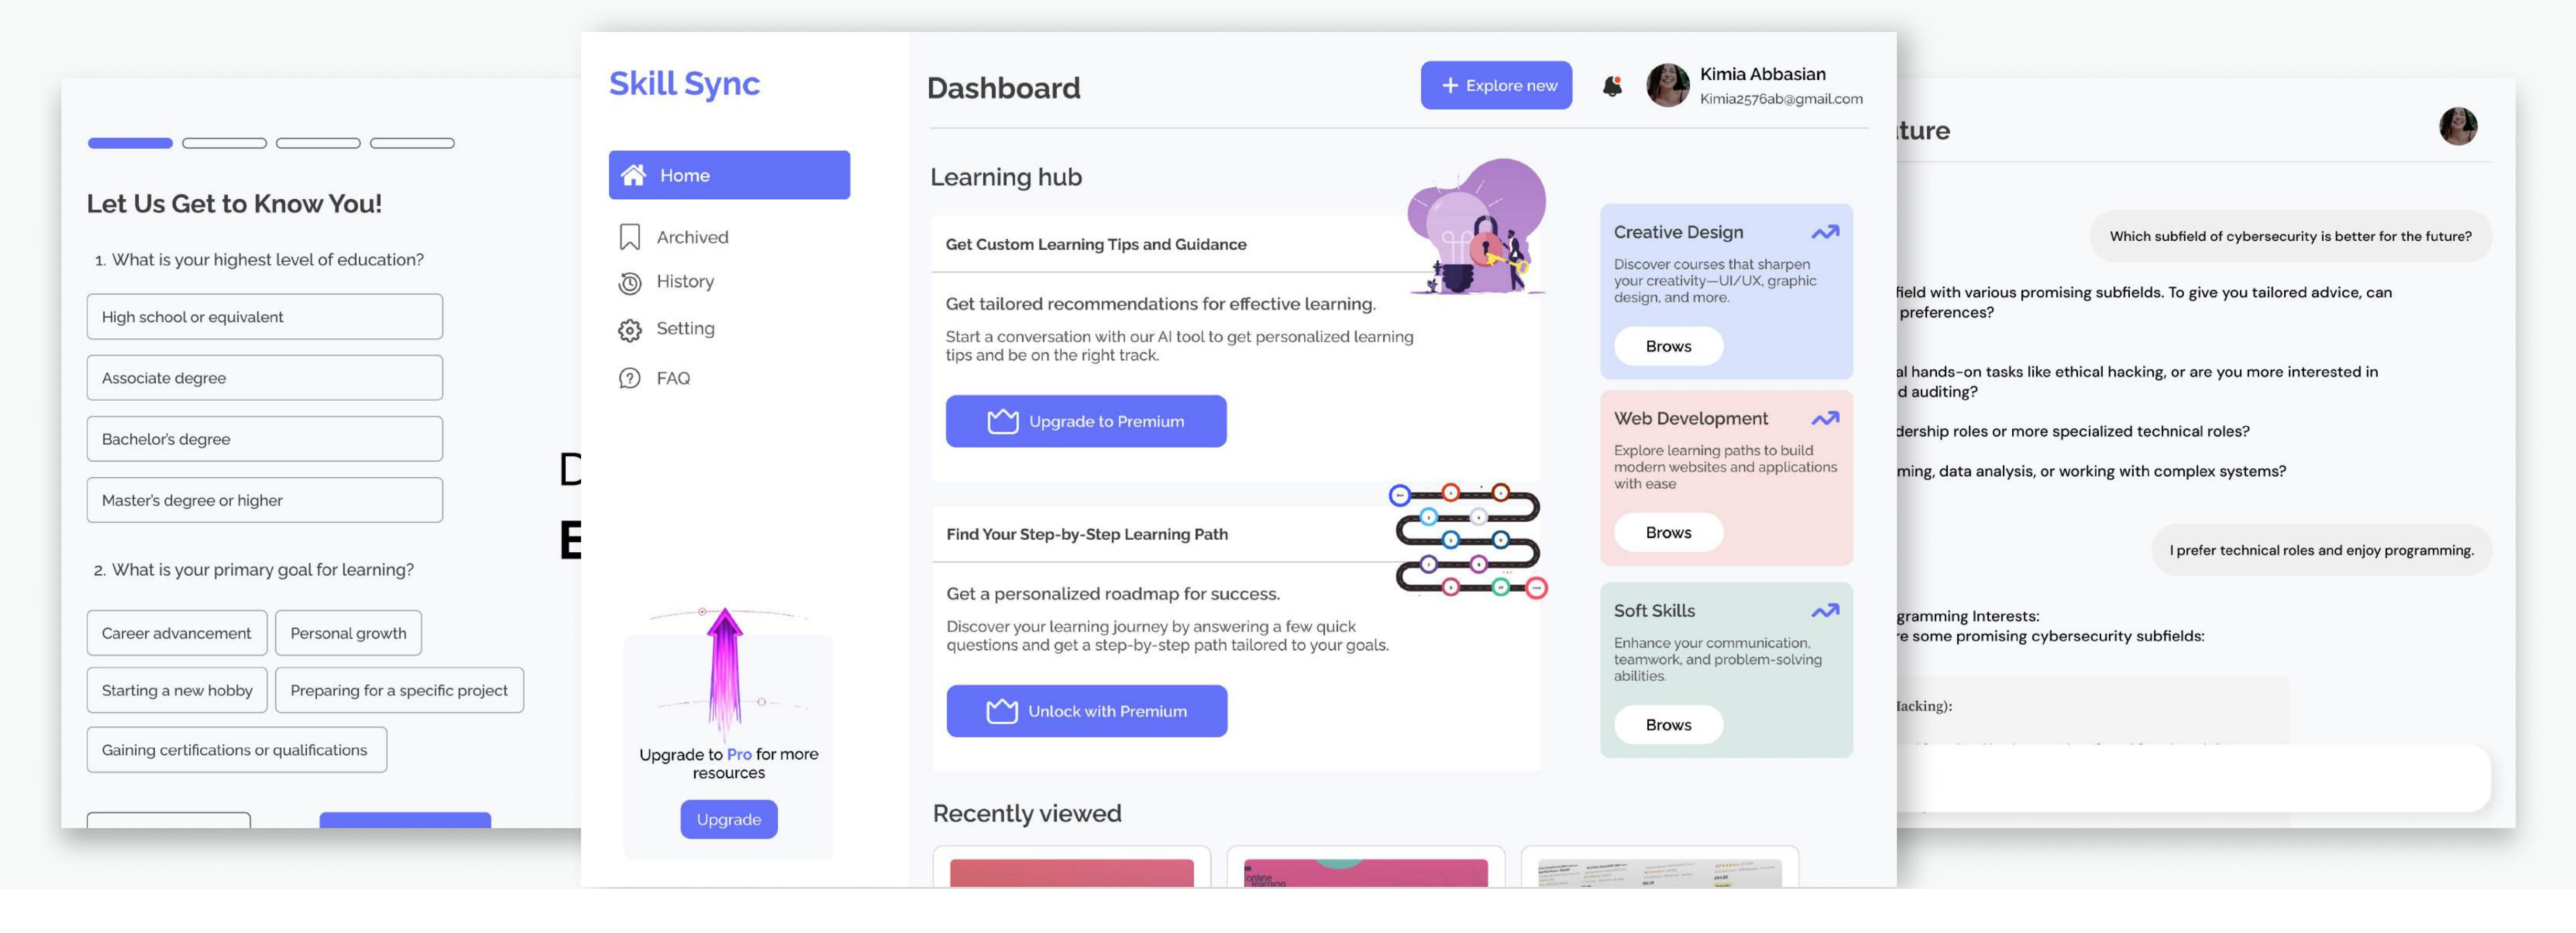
Let Us Get to Know You!

1. What is your highest level of education?

High school or equivalent

Associate degree

Bachelor's degree

Master's degree or higher

2. What is your primary goal for learning?

Career advancement

Personal growth

Starting a new hobby

Preparing for a specific project

Gaining certifications or qualifications

D

E

Skill Sync

Home

Archived

History

Setting

FAQ

Upgrade to Pro for more resources

Upgrade

Dashboard

Explore new

Kimia Abbasian
Kimia2576ab@gmail.com

Learning hub

Get Custom Learning Tips and Guidance

Get tailored recommendations for effective learning.

Start a conversation with our AI tool to get personalized learning tips and be on the right track.

Upgrade to Premium

Find Your Step-by-Step Learning Path

Get a personalized roadmap for success.

Discover your learning journey by answering a few quick questions and get a step-by-step path tailored to your goals.

Unlock with Premium

Creative Design

Discover courses that sharpen your creativity—UI/UX, graphic design, and more.

Brows

Web Development

Explore learning paths to build modern websites and applications with ease

Brows

Soft Skills

Enhance your communication, teamwork, and problem-solving abilities.

Brows

Recently viewed

ture

Which subfield of cybersecurity is better for the future?

field with various promising subfields. To give you tailored advice, can preferences?

al hands-on tasks like ethical hacking, or are you more interested in d auditing?

dership roles or more specialized technical roles?

ming, data analysis, or working with complex systems?

I prefer technical roles and enjoy programming.

gramming Interests:
e some promising cybersecurity subfields:

lacking):